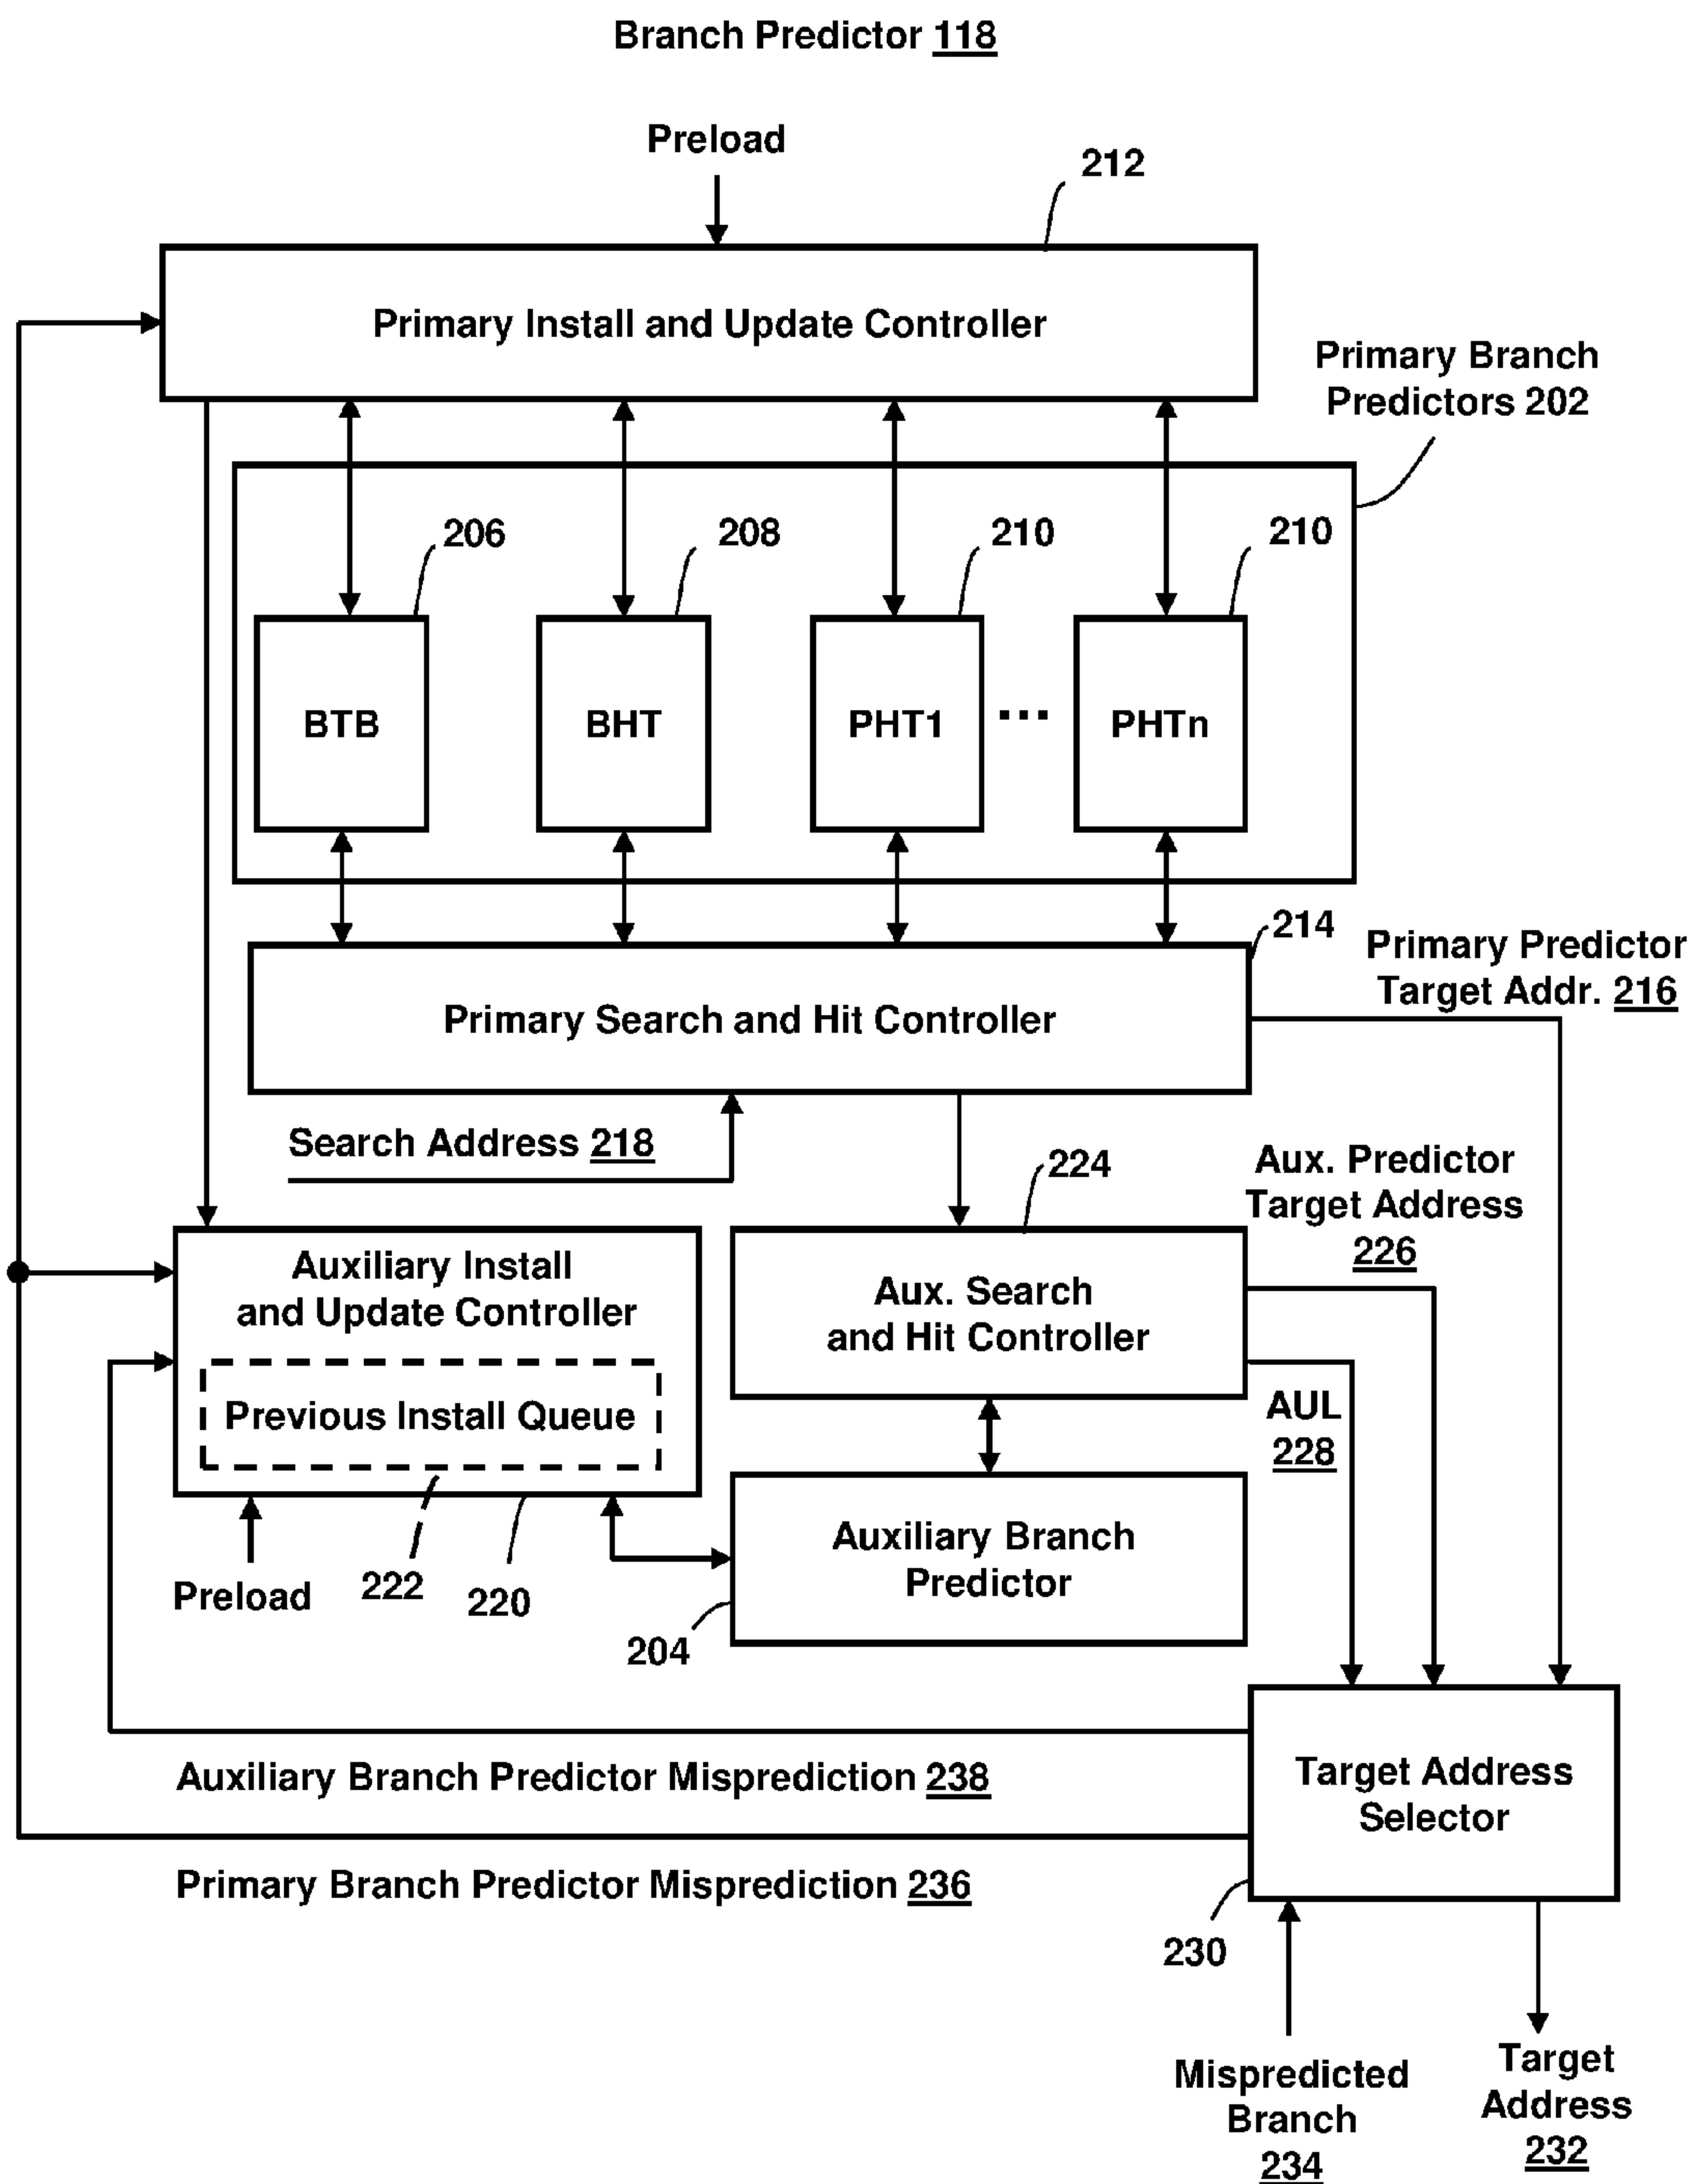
Branch Predictor 118

Preload

212

Primary Install and Update Controller

Primary Branch Predictors 202

206

208

210

210

BTB

BHT

PHT1

...

PHTn

214

Primary Predictor Target Addr. 216

Primary Search and Hit Controller

Search Address 218

224

Aux. Predictor Target Address 226

Auxiliary Install and Update Controller

Previous Install Queue

Aux. Search and Hit Controller

AUL 228

Auxiliary Branch Predictor

Preload

222

220

204

Target Address Selector

Auxiliary Branch Predictor Misprediction 238

Primary Branch Predictor Misprediction 236

230

Mispredicted Branch 234

Target Address 232